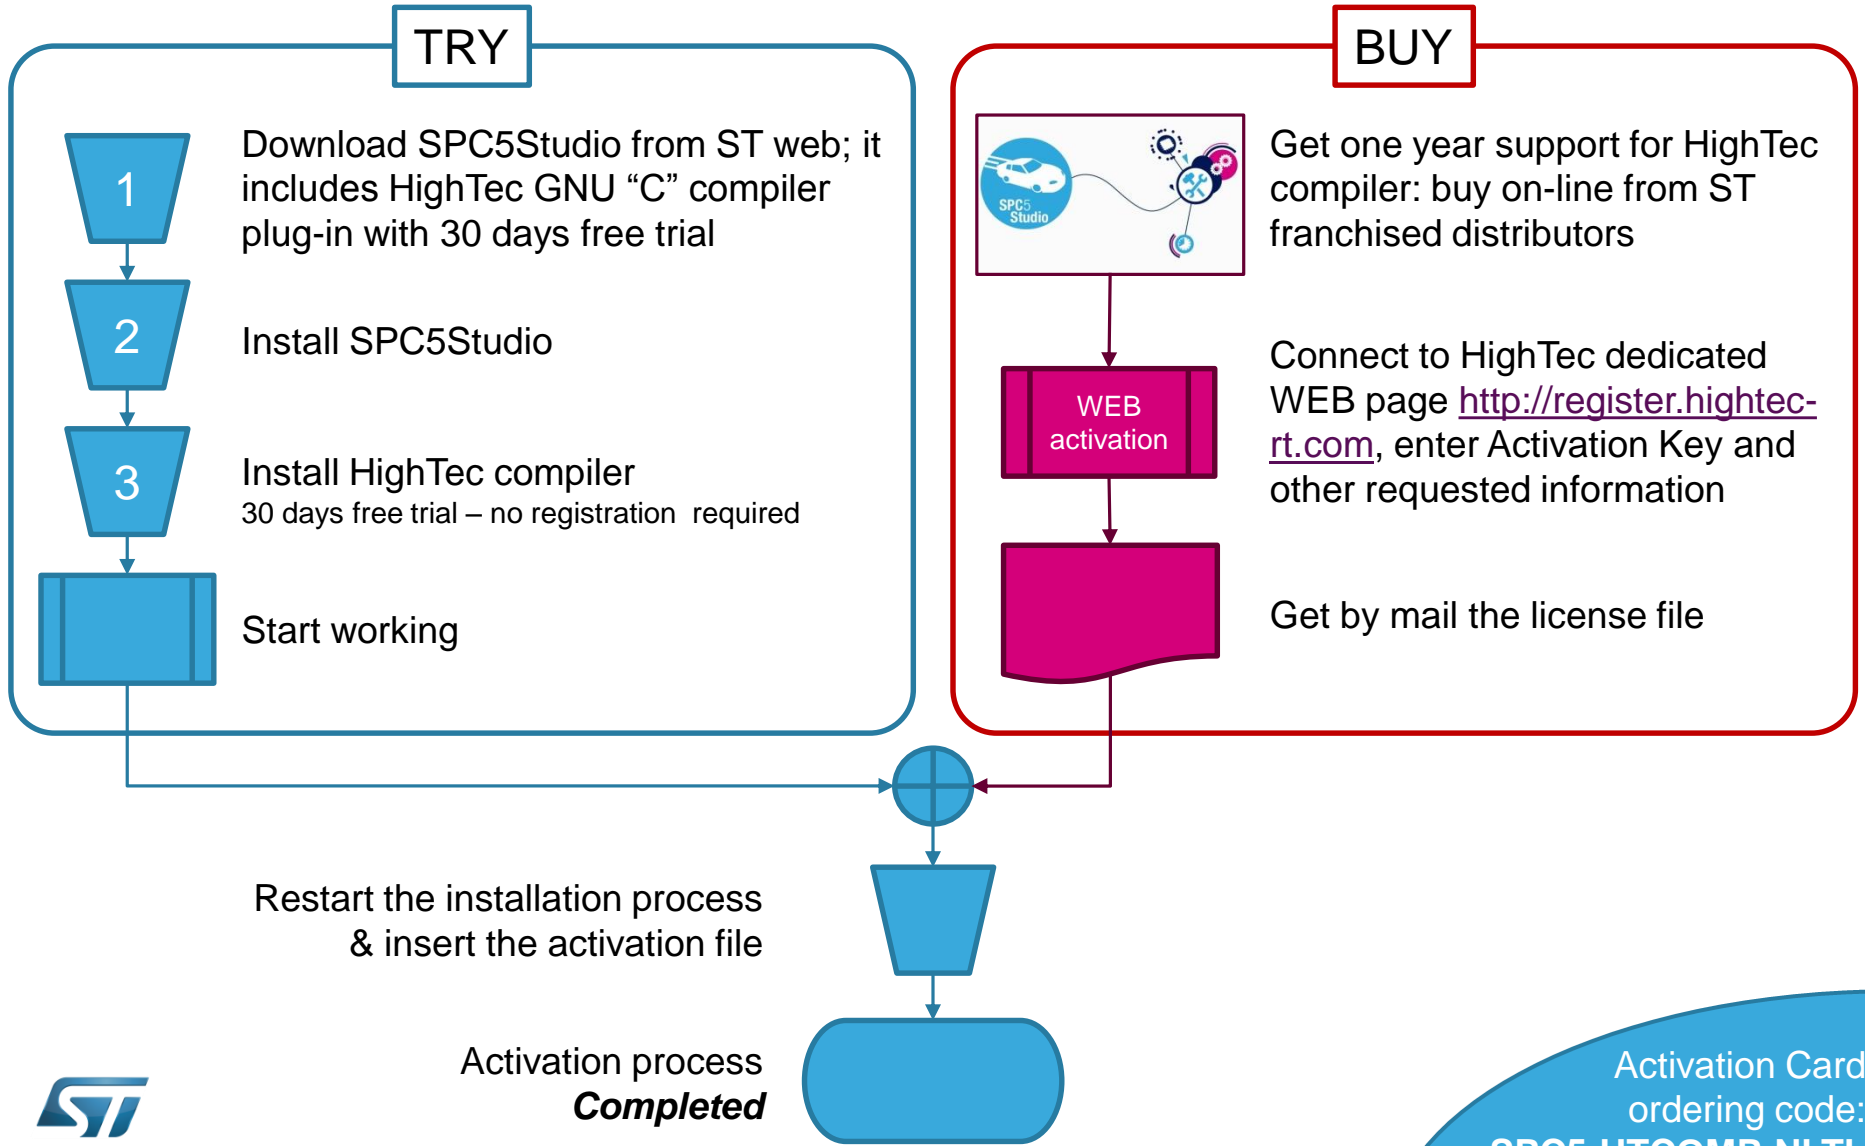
TRY

1

Download SPC5Studio from ST web; it includes HighTec GNU “C” compiler plug-in with 30 days free trial

2

Install SPC5Studio

3

Install HighTec compiler
30 days free trial – no registration required

Start working

BUY

SPC5 Studio

Get one year support for HighTec compiler: buy on-line from ST franchised distributors

WEB activation

Connect to HighTec dedicated WEB page http://register.hightec-rt.com, enter Activation Key and other requested information

Get by mail the license file

Restart the installation process & insert the activation file

Activation process *Completed*

Activation Card ordering code:
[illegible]